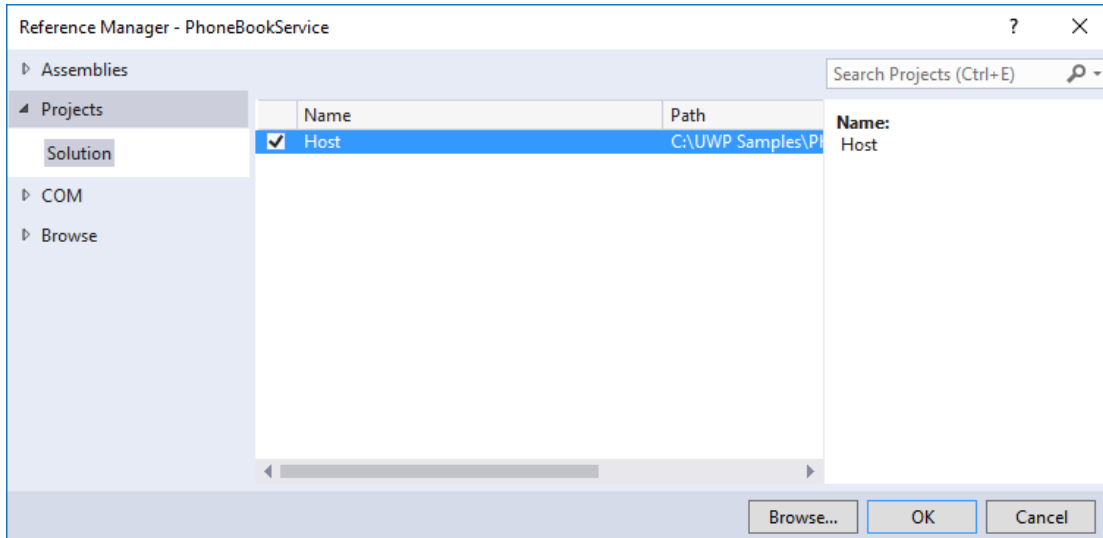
Reference Manager - PhoneBookService

?

Assemblies

Projects

Solution

COM

Browse

Search Projects (Ctrl+E)

| | Name | Path |
|---|---|---|
| ✔ | Host | C:\UWP Samples\Pl |

Name:
Host

Browse...

OK

Cancel